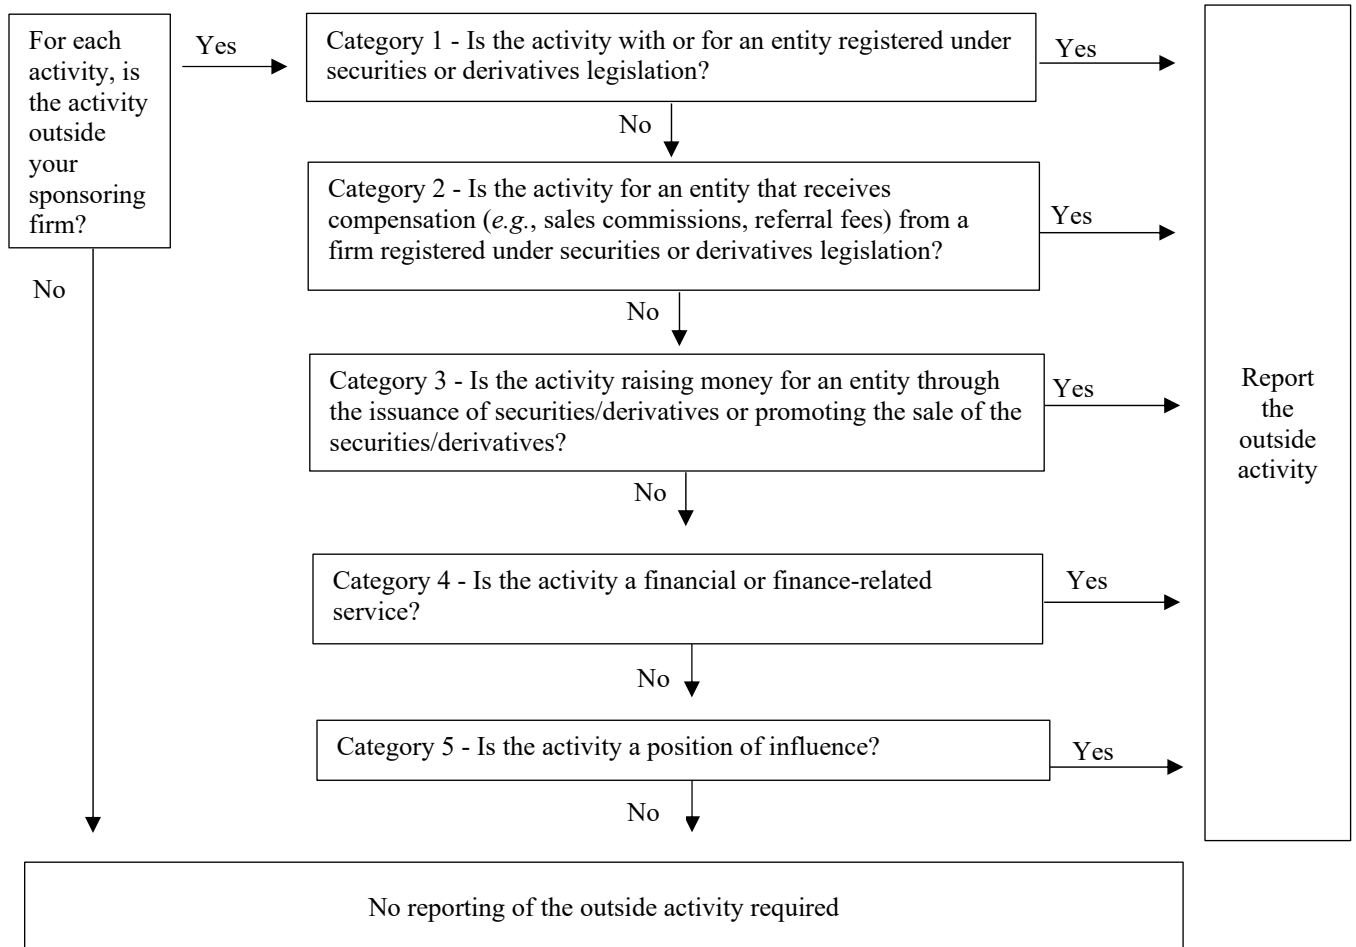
For each activity, is the activity outside your sponsoring firm?

Yes

Category 1 - Is the activity with or for an entity registered under securities or derivatives legislation?

Yes

No

Category 2 - Is the activity for an entity that receives compensation (*e.g.*, sales commissions, referral fees) from a firm registered under securities or derivatives legislation?

Yes

No

No

Category 3 - Is the activity raising money for an entity through the issuance of securities/derivatives or promoting the sale of the securities/derivatives?

Yes

No

Category 4 - Is the activity a financial or finance-related service?

Yes

No

Category 5 - Is the activity a position of influence?

Yes

No

Report the outside activity

No reporting of the outside activity required